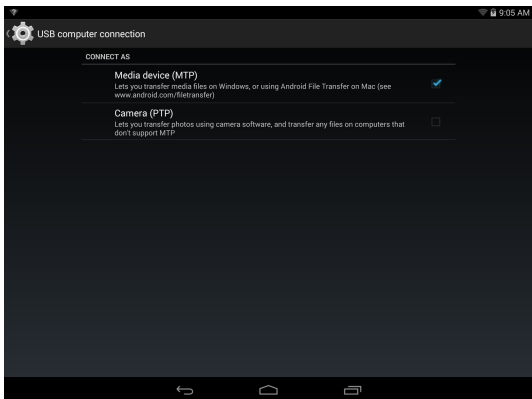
9:05 AM

USB computer connection

CONNECT AS

Media device (MTP)
Lets you transfer media files on Windows, or using Android File Transfer on Mac (see www.android.com/filetransfer)

Camera (PTP)
Lets you transfer photos using camera software, and transfer any files on computers that don't support MTP